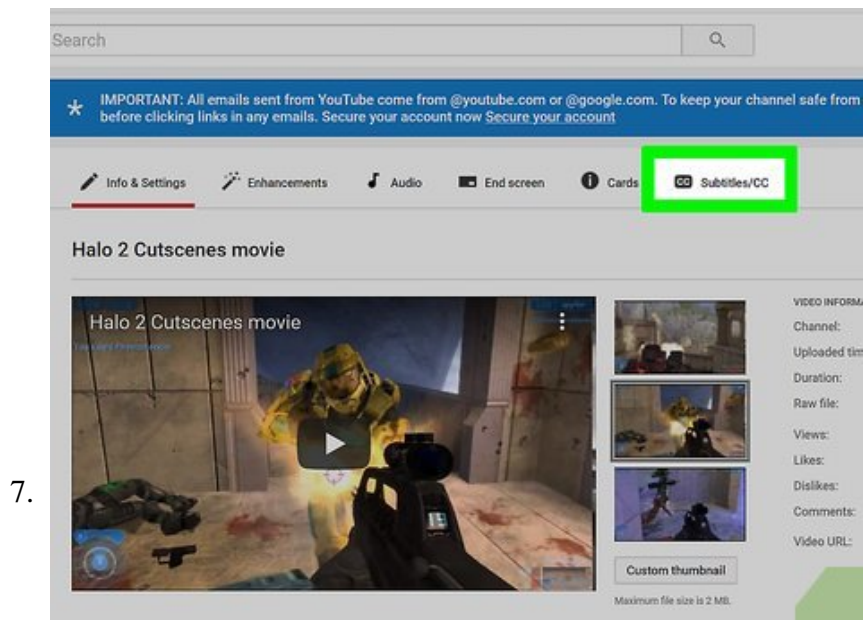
7.

Search

IMPORTANT: All emails sent from YouTube come from @youtube.com or @google.com. To keep your channel safe from before clicking links in any emails. Secure your account now Secure your account

Info & Settings Enhancements Audio End screen Cards CC Subtitles/CC

Halo 2 Cutscenes movie

Halo 2 Cutscenes movie

Custom thumbnail

Maximum file size is 2 MB.

VIDEO INFORMA
Channel:
Uploaded tim
Duration:
Raw file:
Views:
Likes:
Dislikes:
Comments:
Video URL: